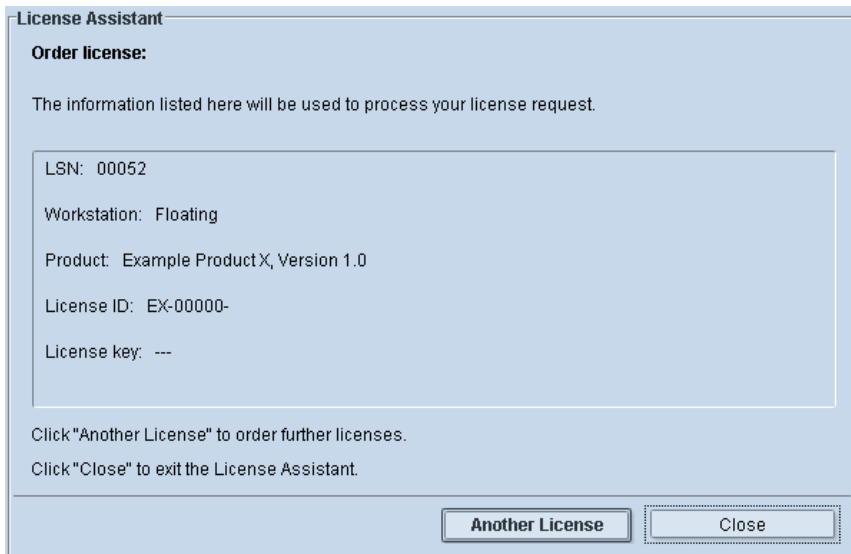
License Assistant

Order license:

The information listed here will be used to process your license request.

LSN: 00052

Workstation: Floating

Product: Example Product X, Version 1.0

License ID: EX-00000-

License key: ---

Click "Another License" to order further licenses.

Click "Close" to exit the License Assistant.

Another License

Close